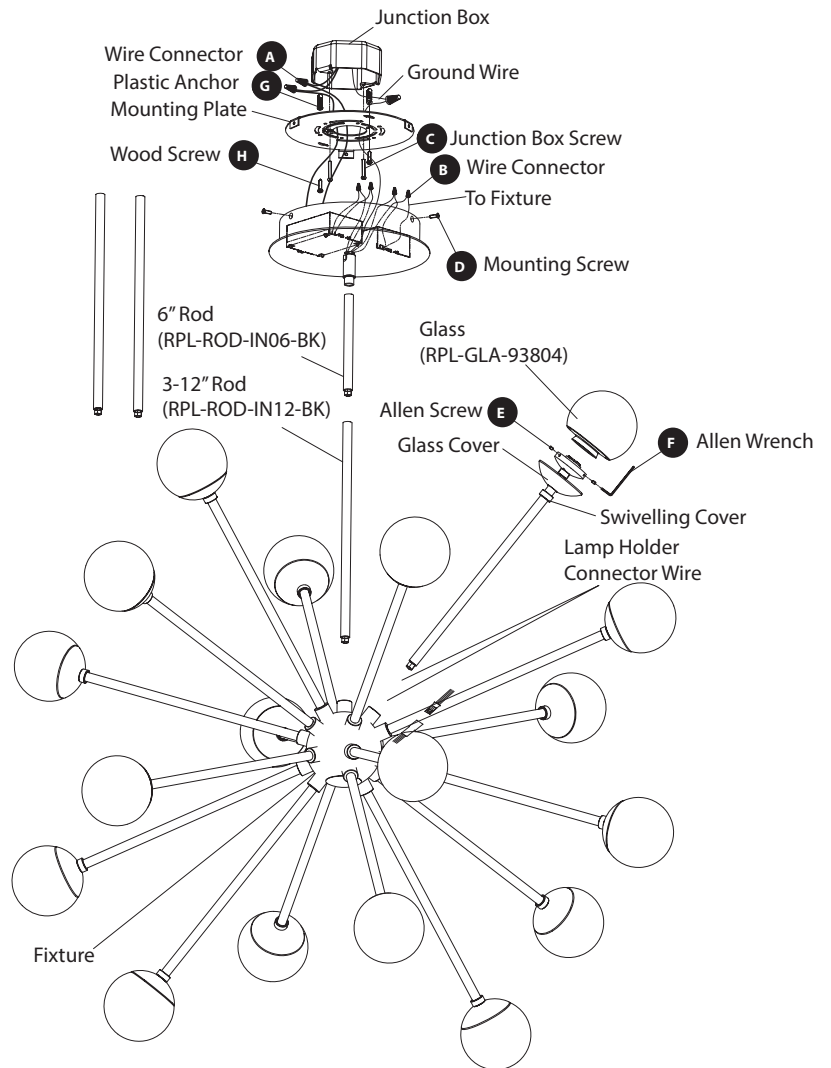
Junction Box

Wire Connector A

Plastic Anchor G

Ground Wire

Mounting Plate

C Junction Box Screw

Wood Screw H

B Wire Connector

To Fixture

D Mounting Screw

6" Rod
(RPL-ROD-IN06-BK)

Glass
(RPL-GLA-93804)

3-12" Rod
(RPL-ROD-IN12-BK)

Allen Screw E

F Allen Wrench

Glass Cover

Swivelling Cover

Lamp Holder
Connector Wire

Fixture